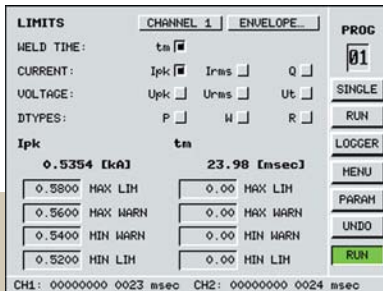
LIMITS CHANNEL 1 ENVELOPE...

PROG

01

WELD TIME: tm

CURRENT: Ipk Irms Q

VOLTAGE: Upk Urms Ut

DTYPES: P W R

SINGLE

RUN

Ipk tm

0.5354 [kA] 23.98 [msec]

LOGGER

0.5800 MAX LIM 0.00 MAX LIM

MENU

0.5600 MAX WARN 0.00 MAX WARN

PARAM

0.5400 MIN WARN 0.00 MIN WARN

UNDO

0.5200 MIN LIM 0.00 MIN LIM

RUN

CH1: 00000000 0023 msec CH2: 00000000 0024 msec